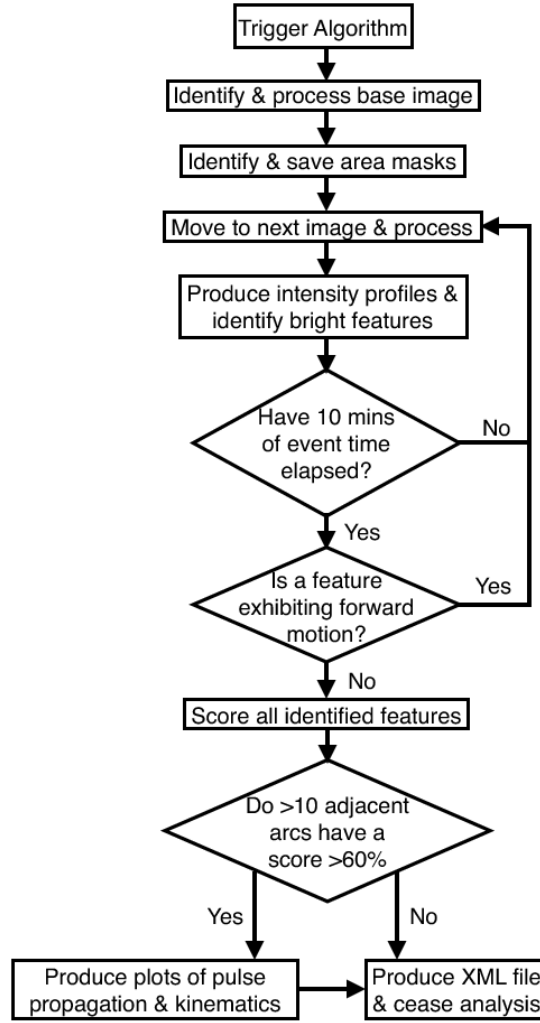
Trigger Algorithm

Identify & process base image

Identify & save area masks

Move to next image & process

Produce intensity profiles & identify bright features

Have 10 mins of event time elapsed?

No

Yes

Is a feature exhibiting forward motion?

Yes

No

Score all identified features

Do >10 adjacent arcs have a score >60%

Yes

No

Produce plots of pulse propagation & kinematics

Produce XML file & cease analysis